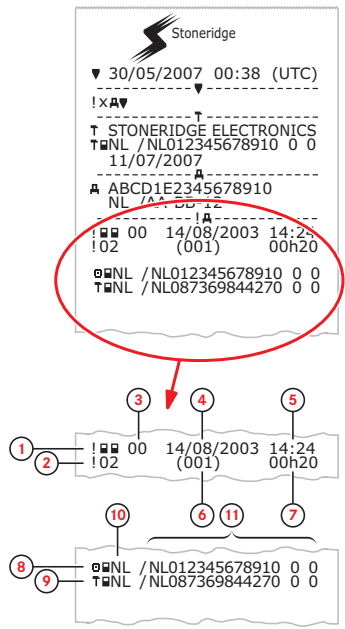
Stoneridge

▼ 30/05/2007 00:38 (UTC)

!x▲▼

T STONERIDGE ELECTRONICS
T▪NL /NL012345678910 0 0
11/07/2007

▲ ABCD1E2345678910
NL /AA-BB-12

!▲
!▪▪ 00 14/08/2003 14:24
!02 (001) 00h20

⚙▪NL /NL012345678910 0 0
T▪NL /NL087369844270 0 0

3 4 5
1 !▪▪ 00 14/08/2003 14:24
2 !02 (001) 00h20
6 7

10 11
8 ⚙▪NL /NL012345678910 0 0
9 T▪NL /NL087369844270 0 0